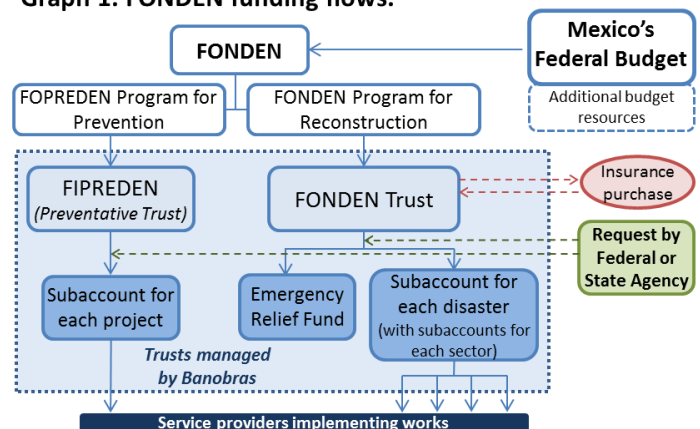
Graph 1: FONDEN funding flows:

FONDEN

Mexico's Federal Budget

Additional budget resources

FOPREDEN Program for Prevention

FONDEN Program for Reconstruction

FIPREDEN (Preventative Trust)

FONDEN Trust

Insurance purchase

Request by Federal or State Agency

Subaccount for each project

Emergency Relief Fund

Subaccount for each disaster (with subaccounts for each sector)

Trusts managed by Banobras

Service providers implementing works